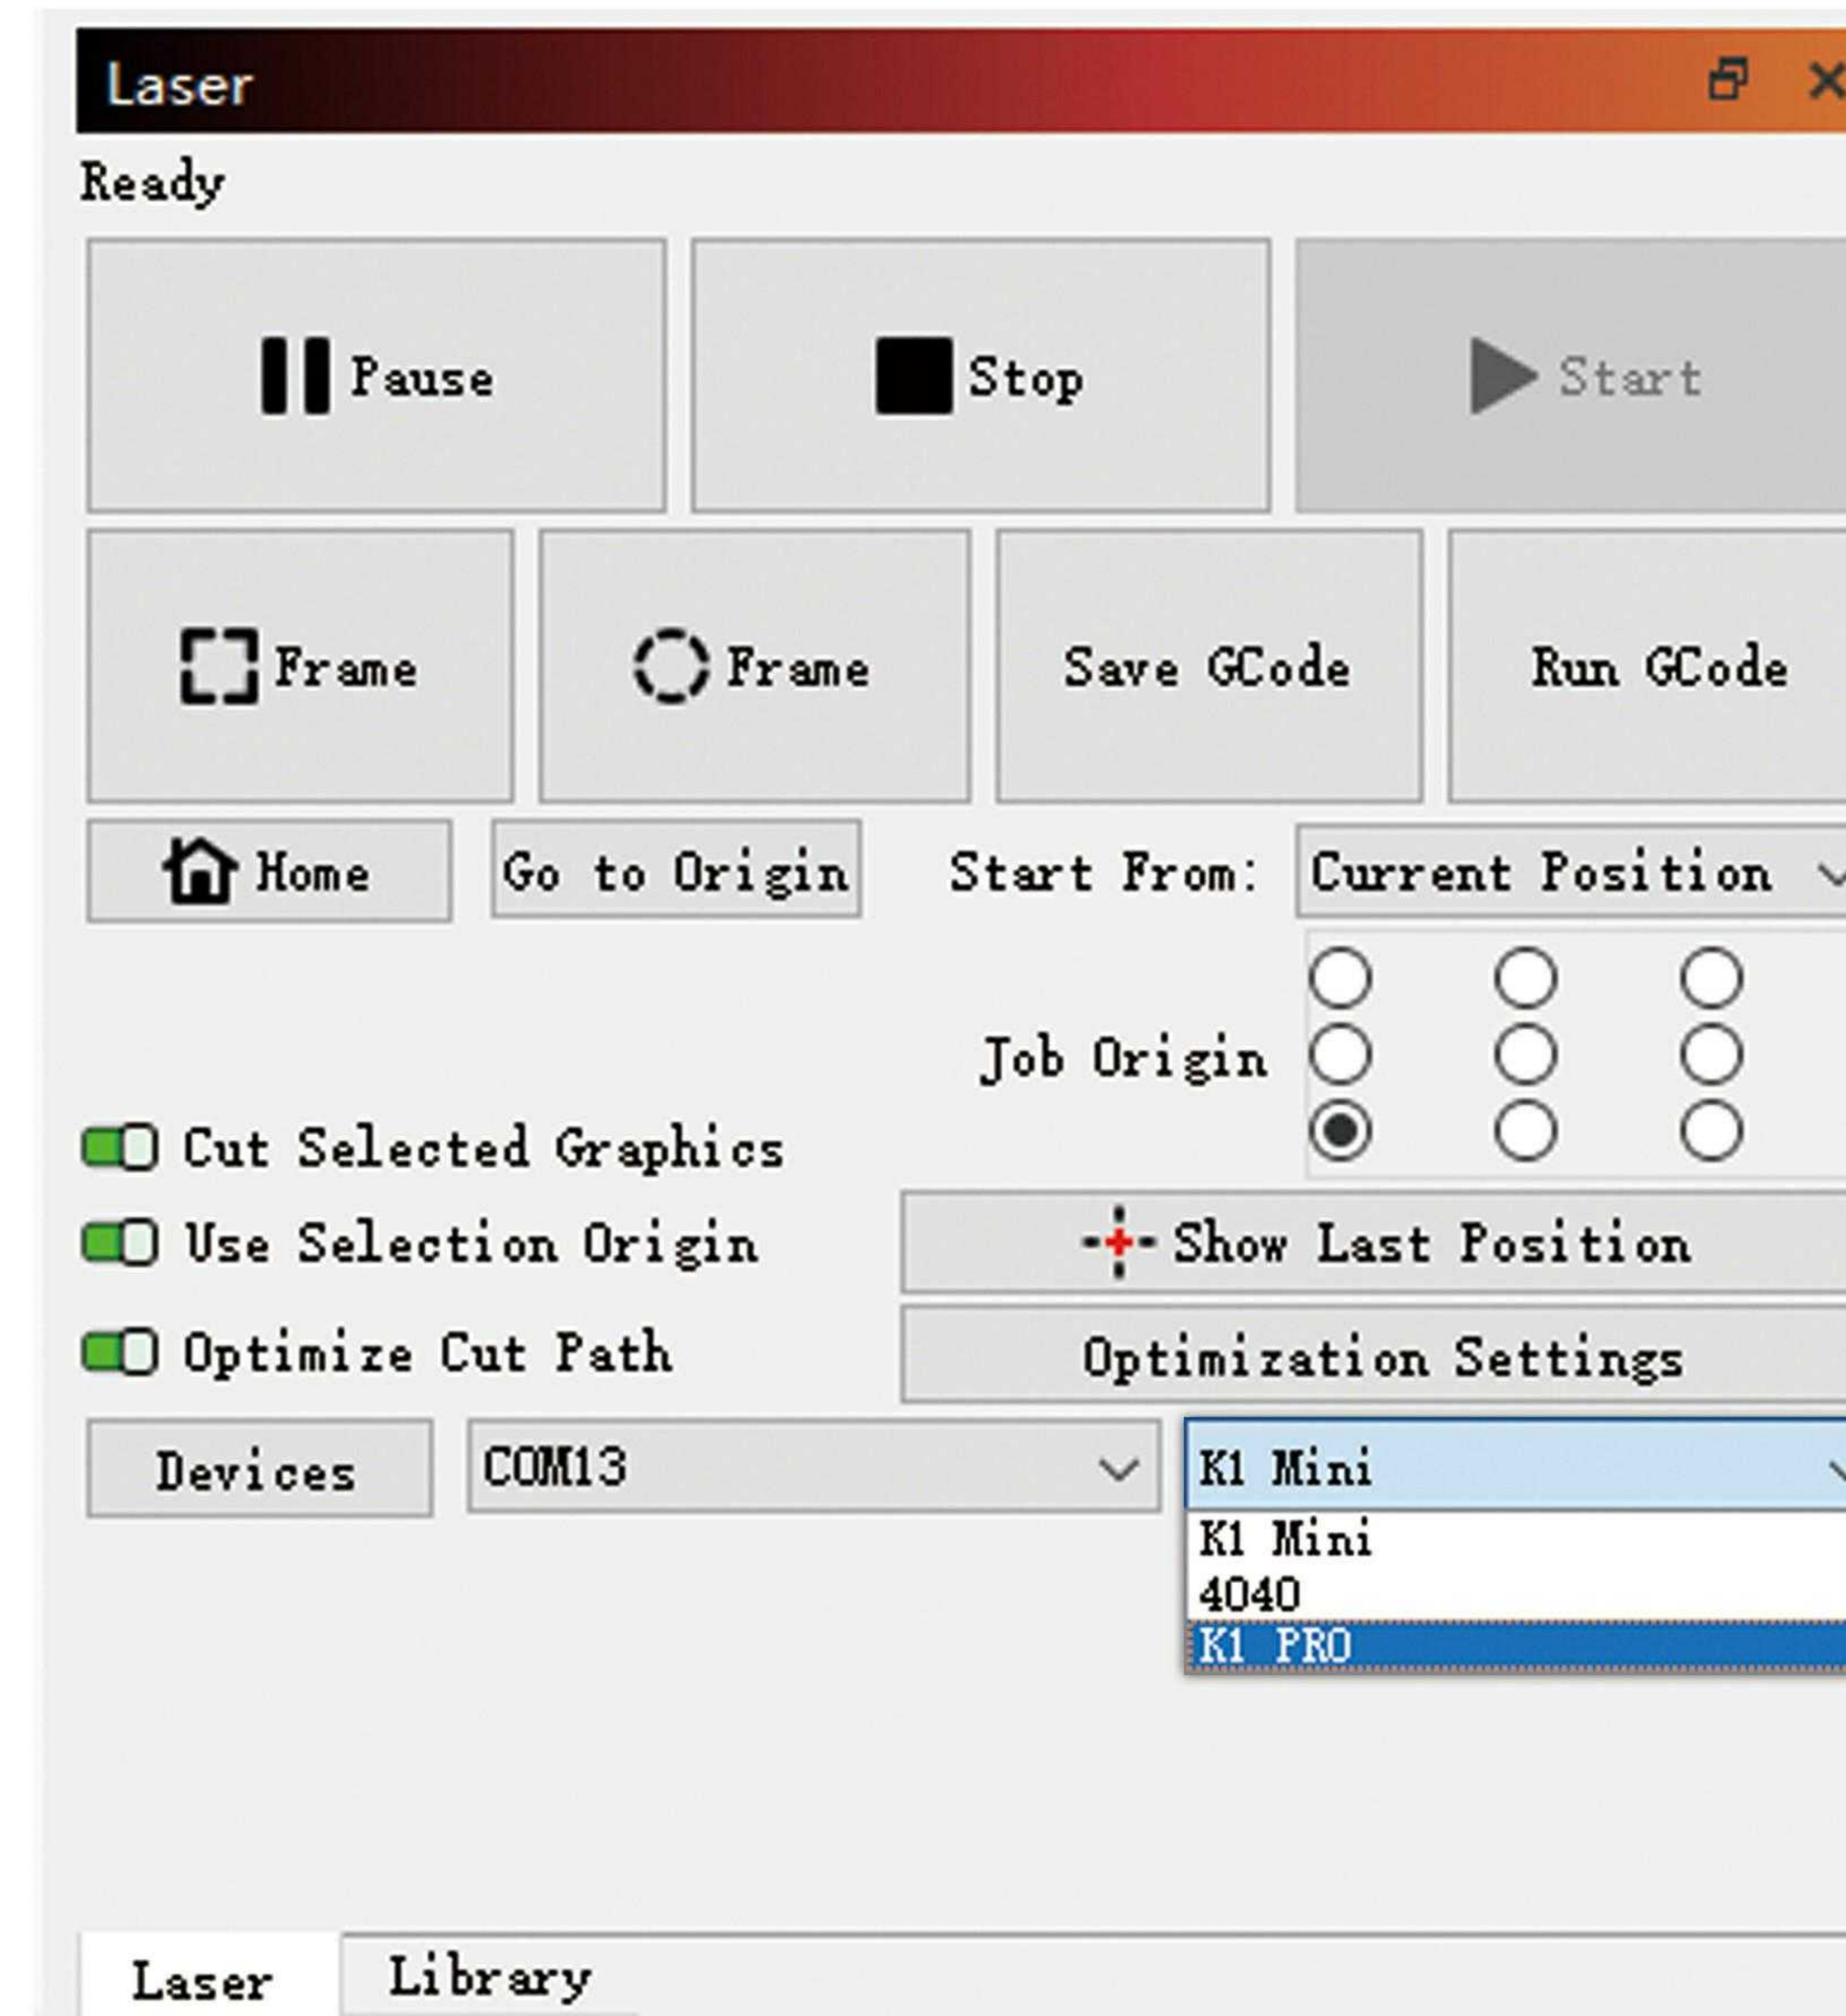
Laser

Ready

Pause

Stop

Start

Frame

Frame

Save GCode

Run GCode

Home

Go to Origin

Start From:

Current Position

Job Origin

Cut Selected Graphics

Use Selection Origin

Show Last Position

Optimize Cut Path

Optimization Settings

Devices

COM13

K1 Mini

K1 Mini
4040
K1 PRO

Laser

Library